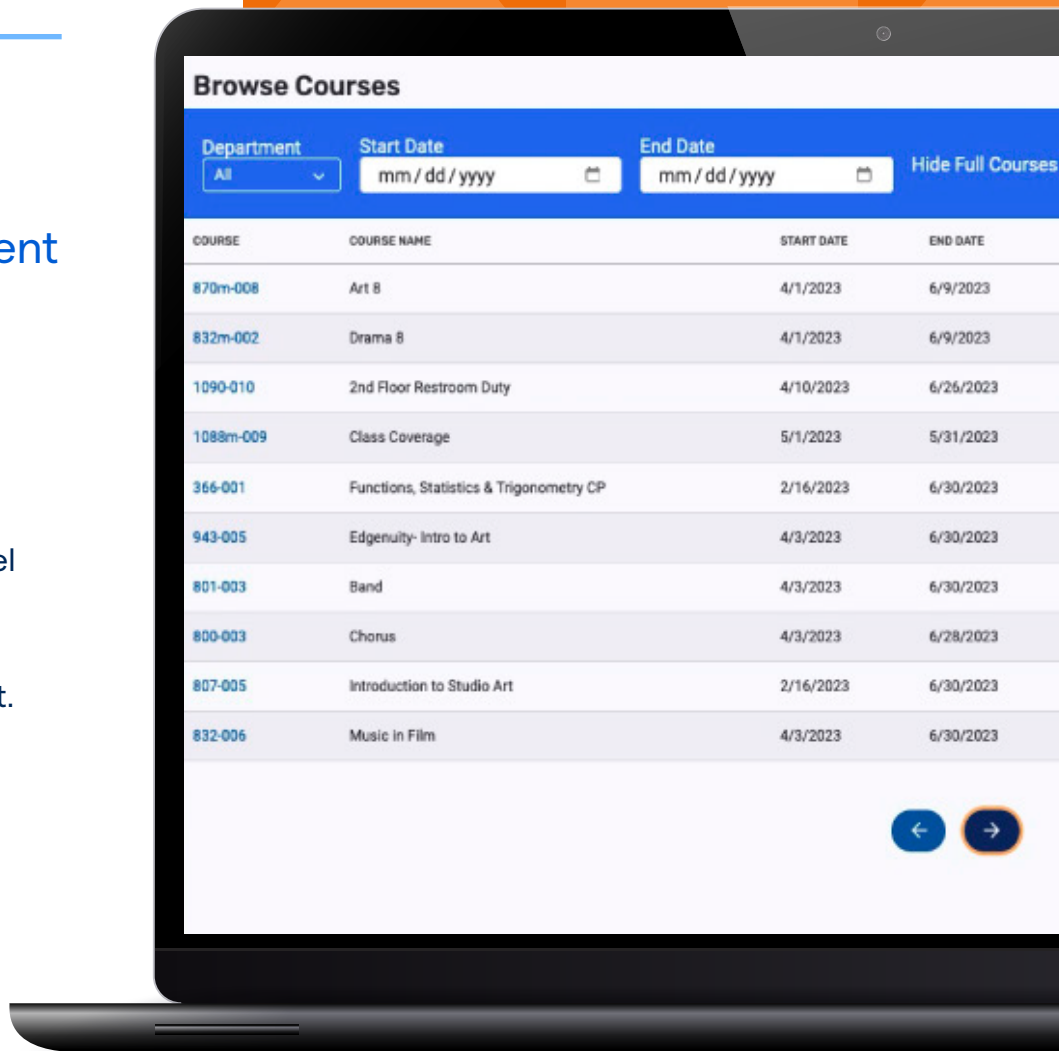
ent

el

t.

Browse Courses

Department
All

Start Date
mm / dd / yyyy

End Date
mm / dd / yyyy

Hide Full Courses

| COURSE | COURSE NAME | START DATE | END DATE |
|---|---|---|---|
| 870m-008 | Art 8 | 4/1/2023 | 6/9/2023 |
| 832m-002 | Drama 8 | 4/1/2023 | 6/9/2023 |
| 1090-010 | 2nd Floor Restroom Duty | 4/10/2023 | 6/26/2023 |
| 1088m-009 | Class Coverage | 5/1/2023 | 5/31/2023 |
| 366-001 | Functions, Statistics & Trigonometry CP | 2/16/2023 | 6/30/2023 |
| 943-005 | Edgenuity- Intro to Art | 4/3/2023 | 6/30/2023 |
| 801-003 | Band | 4/3/2023 | 6/30/2023 |
| 800-003 | Chorus | 4/3/2023 | 6/28/2023 |
| 807-005 | Introduction to Studio Art | 2/16/2023 | 6/30/2023 |
| 832-006 | Music in Film | 4/3/2023 | 6/30/2023 |